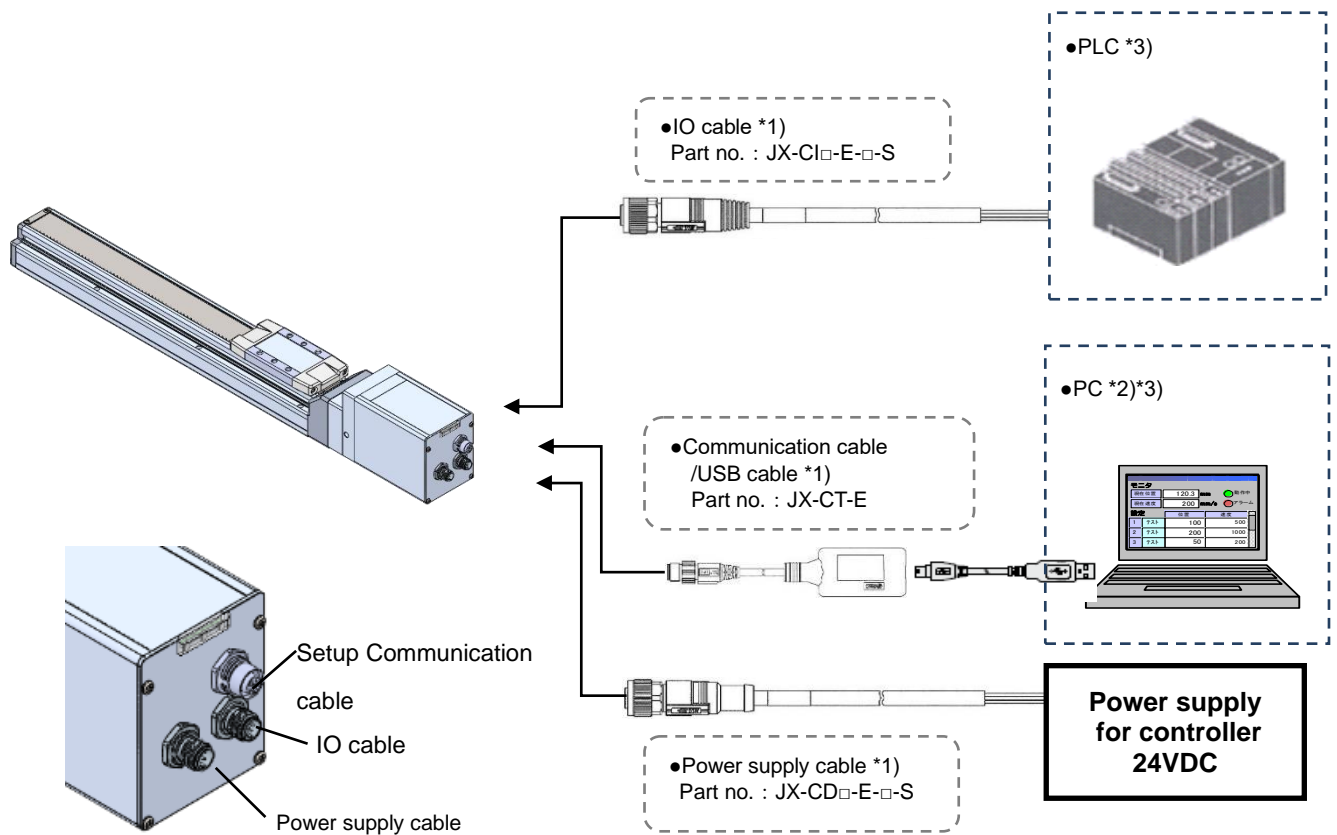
●PLC *3)

●IO cable *1)
Part no.：JX-CI□-E-□-S

●PC *2)*3)

●Communication cable /USB cable *1)
Part no.：JX-CT-E

モニタ

Setup Communication cable

IO cable

Power supply cable

Power supply for controller 24VDC

●Power supply cable *1)
Part no.：JX-CD□-E-□-S